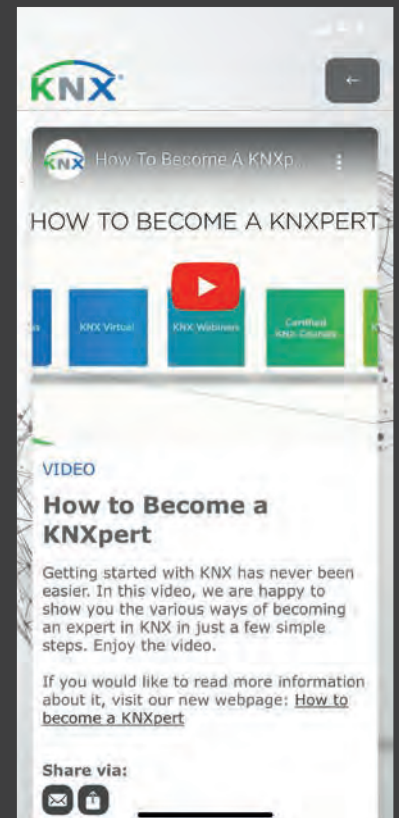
KNX

←

KNX How To Become A KNXp...

HOW TO BECOME A KNXPERT

KNX Virtual

KNX Webinars

Certified KNX Courses

VIDEO

How to Become a KNXpert

Getting started with KNX has never been easier. In this video, we are happy to show you the various ways of becoming an expert in KNX in just a few simple steps. Enjoy the video.

If you would like to read more information about it, visit our new webpage: How to become a KNXpert

Share via: